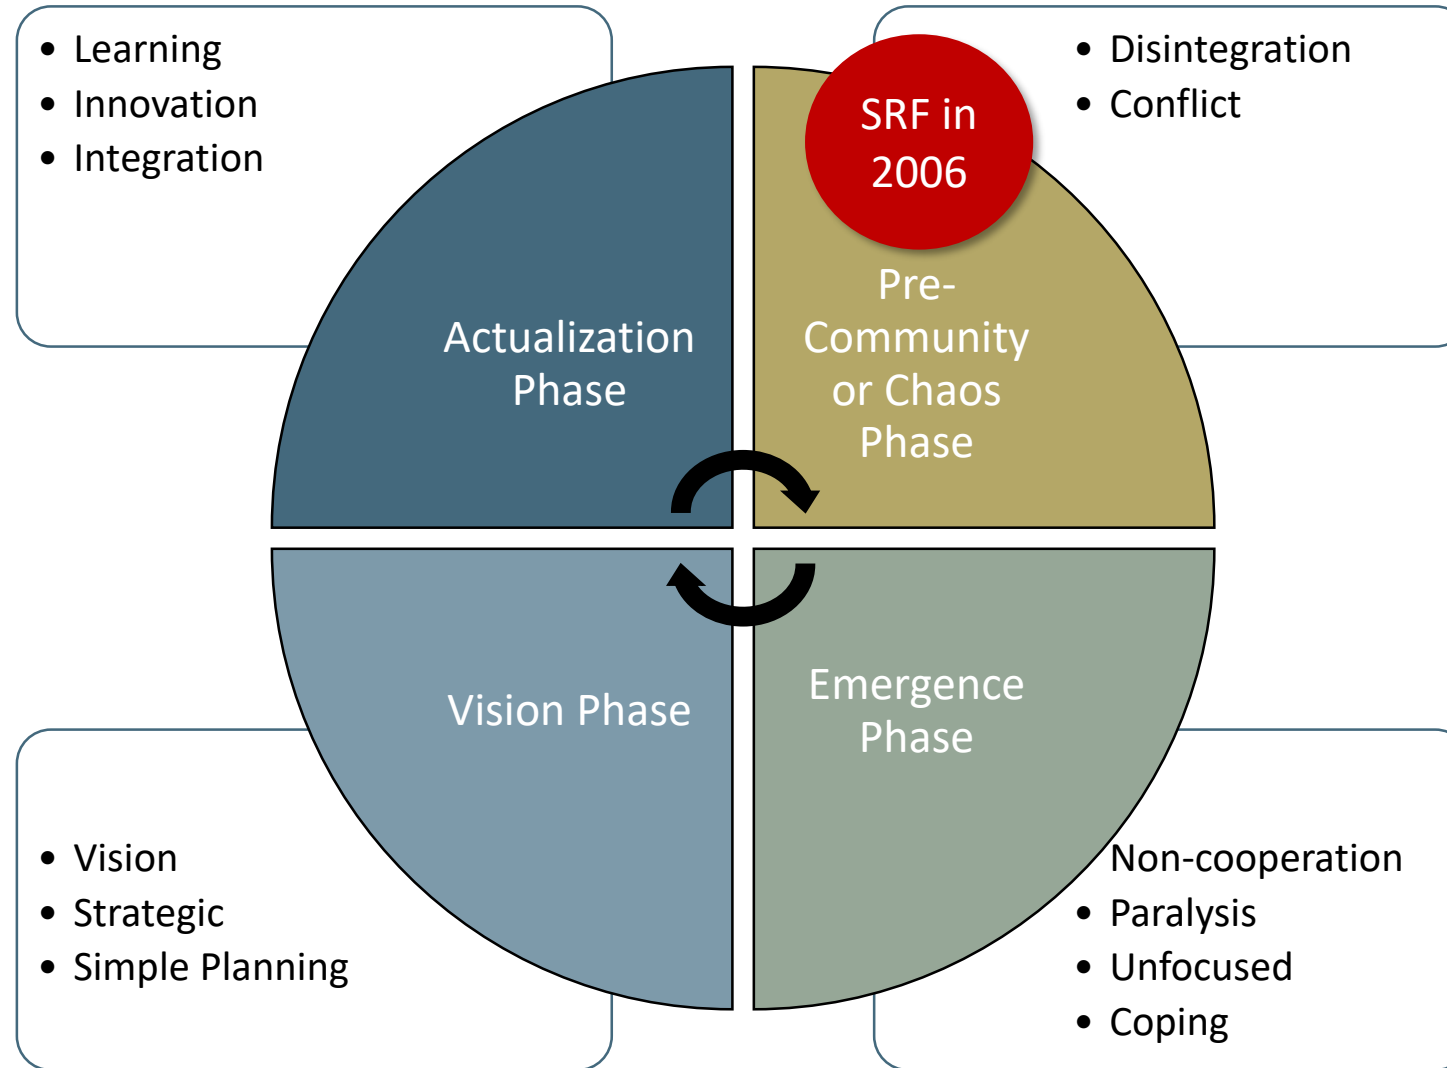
• Learning
• Innovation
• Integration

SRF in 2006

• Disintegration
• Conflict

Actualization Phase

Pre-Community or Chaos Phase

Vision Phase

Emergence Phase

• Vision
• Strategic
• Simple Planning

Non-cooperation
• Paralysis
• Unfocused
• Coping